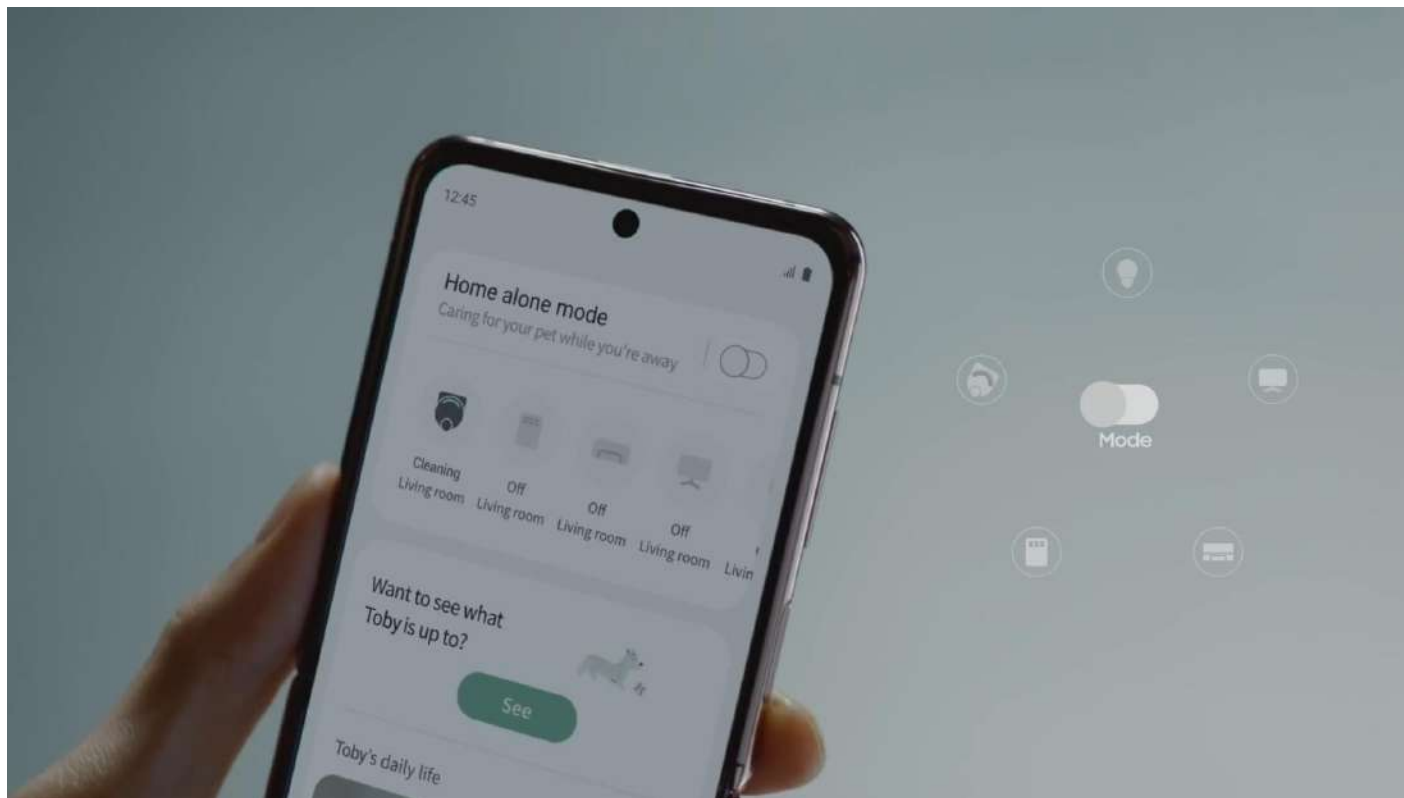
12:45

Home alone mode
Caring for your pet while you're away

Cleaning
Living room

Off
Living room

Off
Living room

Off
Living room

Livin

Want to see what Toby is up to?

See

Toby's daily life

Mode